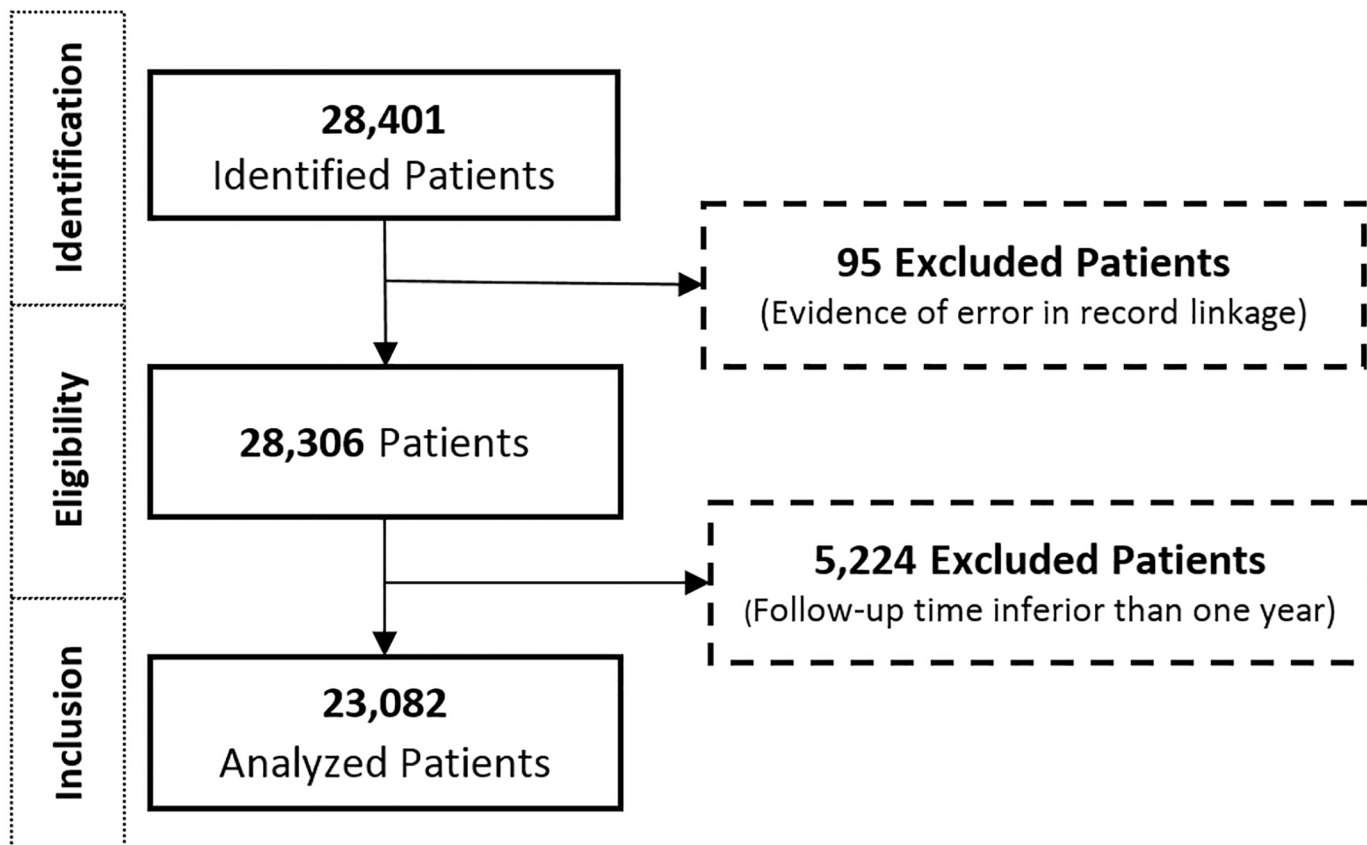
Identification

28,401
Identified Patients

95 Excluded Patients
(Evidence of error in record linkage)

Eligibility

28,306 Patients

5,224 Excluded Patients
(Follow-up time inferior than one year)

Inclusion

23,082
Analyzed Patients